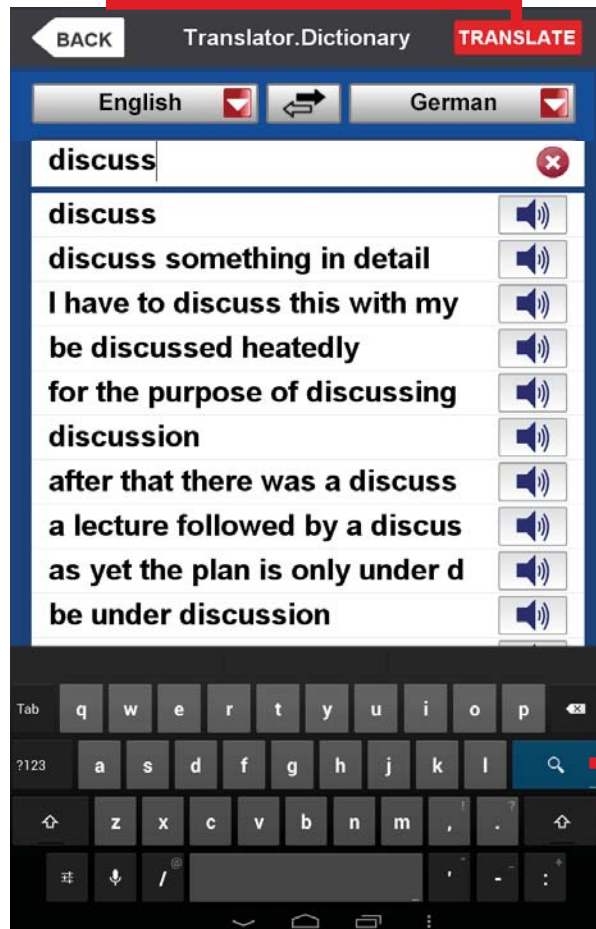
BACK
Translator.Dictionary
TRANSLATE

English
German

discuss

discuss
discuss something in detail
I have to discuss this with my
be discussed heatedly
for the purpose of discussing
discussion
after that there was a discuss
a lecture followed by a discus
as yet the plan is only under d
be under discussion

Tab q w e r t y u i o p
?123 a s d f g h j k l
z x c v b n m , . ! ?
/ @ ' - _ : +